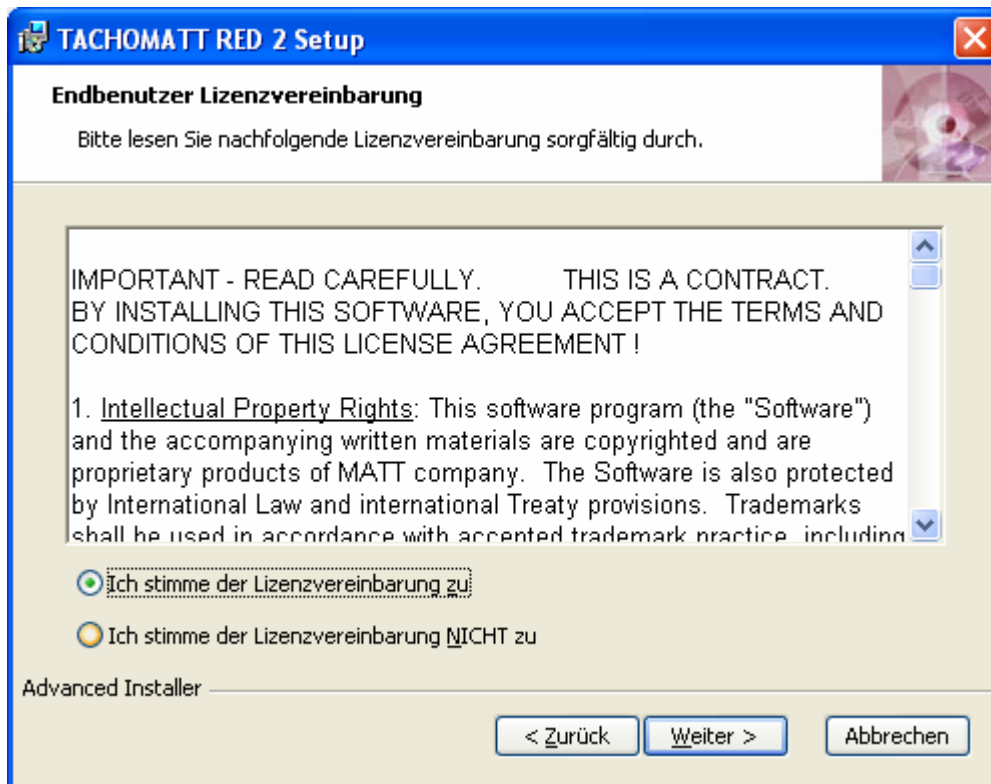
TACHOMATT RED 2 Setup

Endbenutzer Lizenzvereinbarung

Bitte lesen Sie nachfolgende Lizenzvereinbarung sorgfältig durch.

IMPORTANT - READ CAREFULLY. THIS IS A CONTRACT. BY INSTALLING THIS SOFTWARE, YOU ACCEPT THE TERMS AND CONDITIONS OF THIS LICENSE AGREEMENT !

1. Intellectual Property Rights: This software program (the "Software") and the accompanying written materials are copyrighted and are proprietary products of MATT company. The Software is also protected by International Law and international Treaty provisions. Trademarks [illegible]

Ich stimme der Lizenzvereinbarung zu

Ich stimme der Lizenzvereinbarung NICHT zu

Advanced Installer

< Zurück

Weiter >

Abbrechen